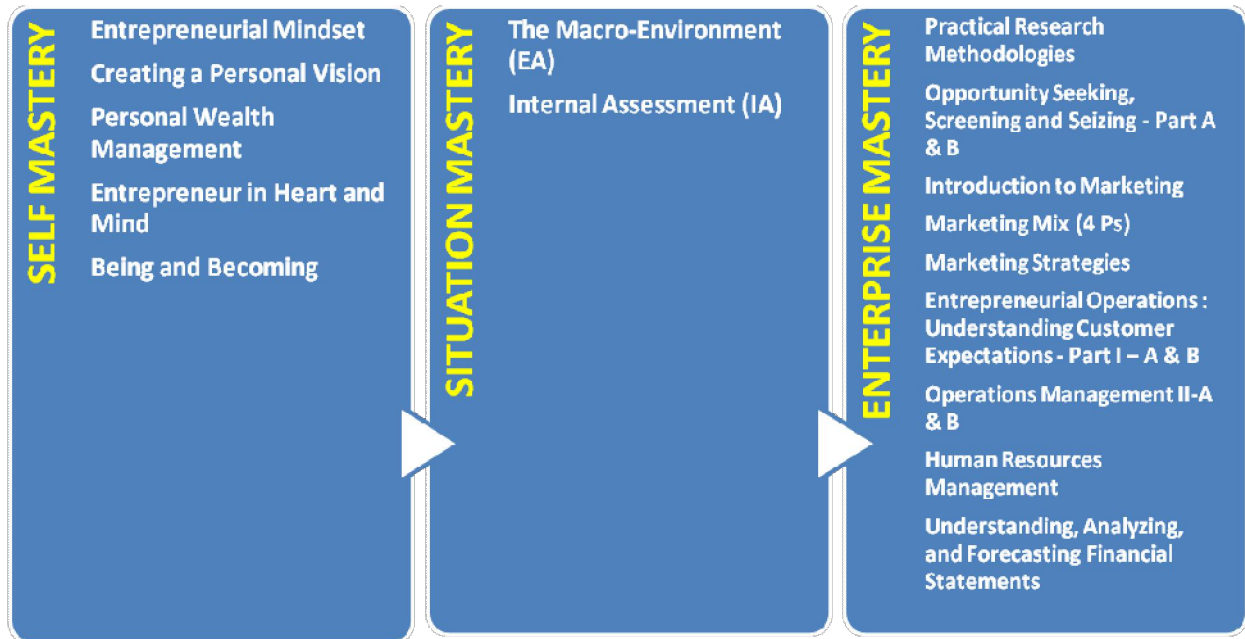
SELF MASTERY

Entrepreneurial Mindset

Creating a Personal Vision

Personal Wealth Management

Entrepreneur in Heart and Mind

Being and Becoming

SITUATION MASTERY

The Macro-Environment (EA)

Internal Assessment (IA)

ENTERPRISE MASTERY

Practical Research Methodologies

Opportunity Seeking, Screening and Seizing - Part A & B

Introduction to Marketing

Marketing Mix (4 Ps)

Marketing Strategies

Entrepreneurial Operations : Understanding Customer Expectations - Part I – A & B

Operations Management II-A & B

Human Resources Management

Understanding, Analyzing, and Forecasting Financial Statements